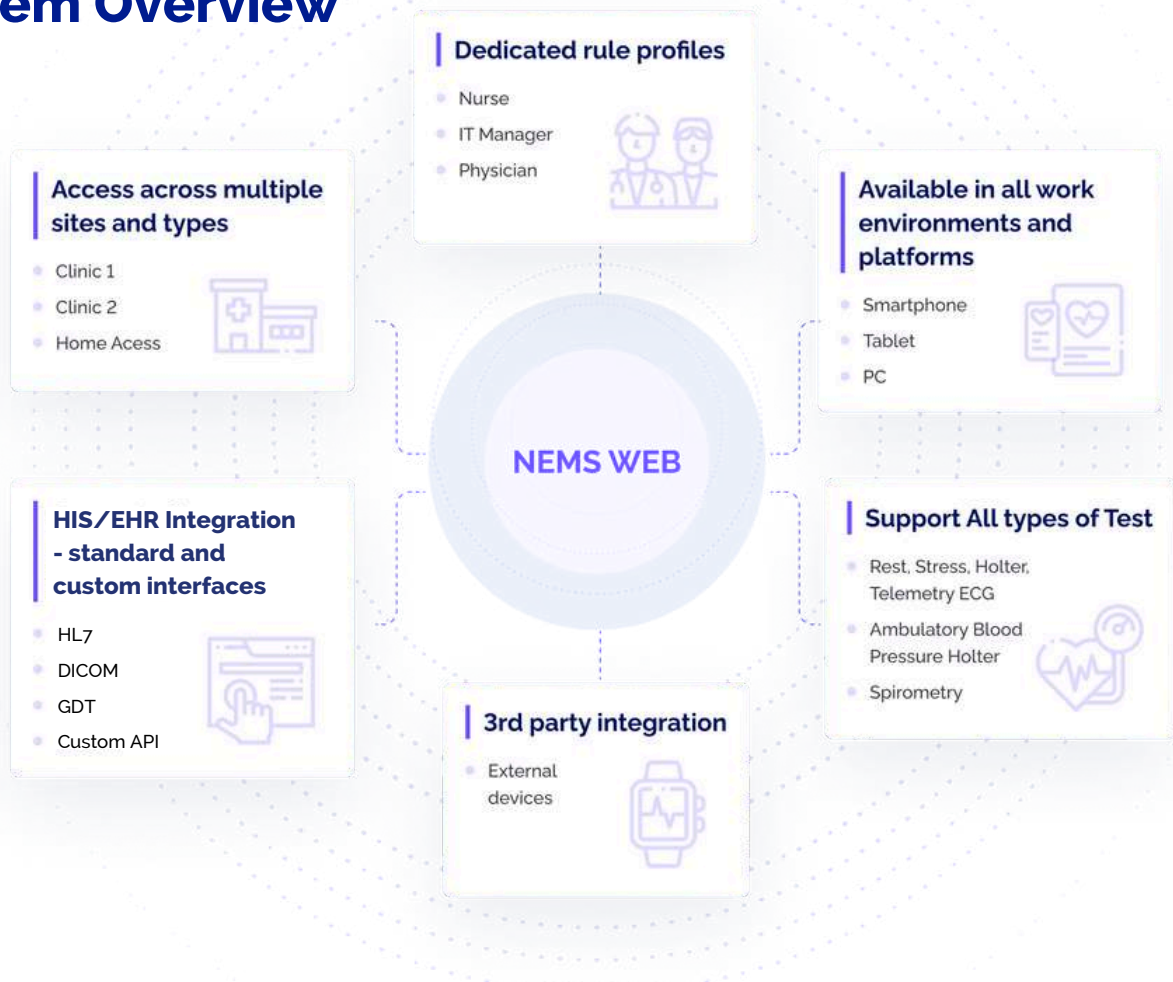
em Overview

Dedicated rule profiles
- Nurse
- IT Manager
- Physician

Access across multiple sites and types
- Clinic 1
- Clinic 2
- Home Acess

Available in all work environments and platforms
- Smartphone
- Tablet
- PC

NEMS WEB

HIS/EHR Integration - standard and custom interfaces
- HL7
- DICOM
- GDT
- Custom API

Support All types of Test
- Rest, Stress, Holter, Telemetry ECG
- Ambulatory Blood Pressure Holter
- Spirometry

3rd party integration
- External devices